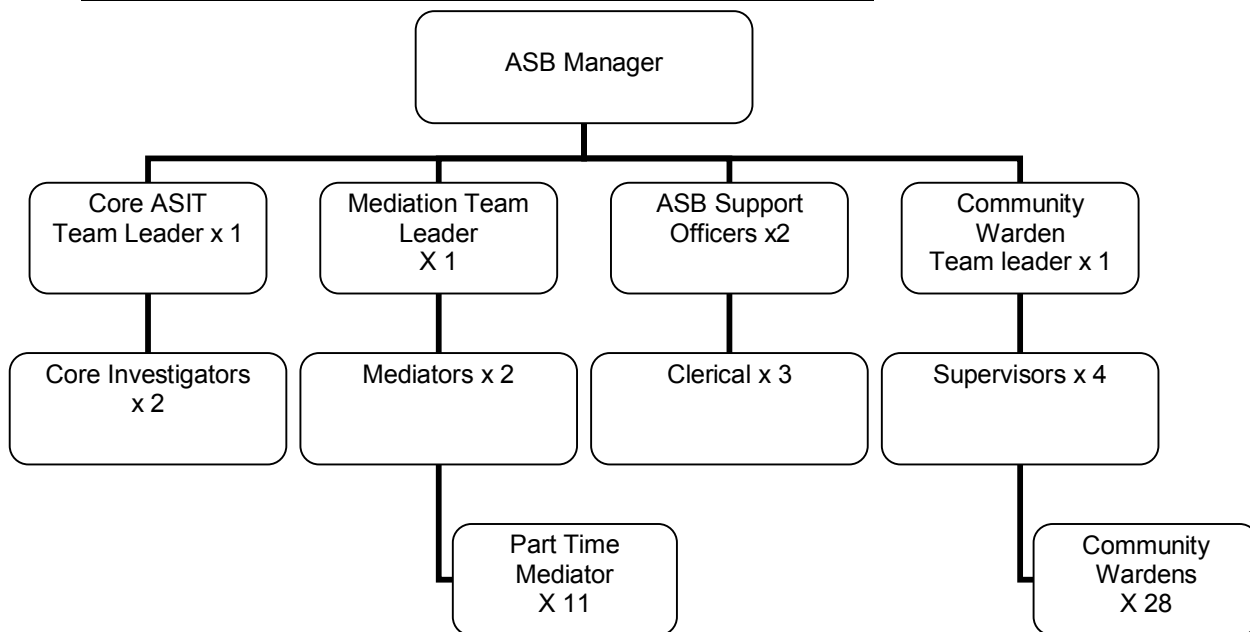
ASB Manager

Core ASIT Team Leader x 1

Mediation Team Leader X 1

ASB Support Officers x2

Community Warden Team leader x 1

Core Investigators x 2

Mediators x 2

Clerical x 3

Supervisors x 4

Part Time Mediator X 11

Community Wardens X 28